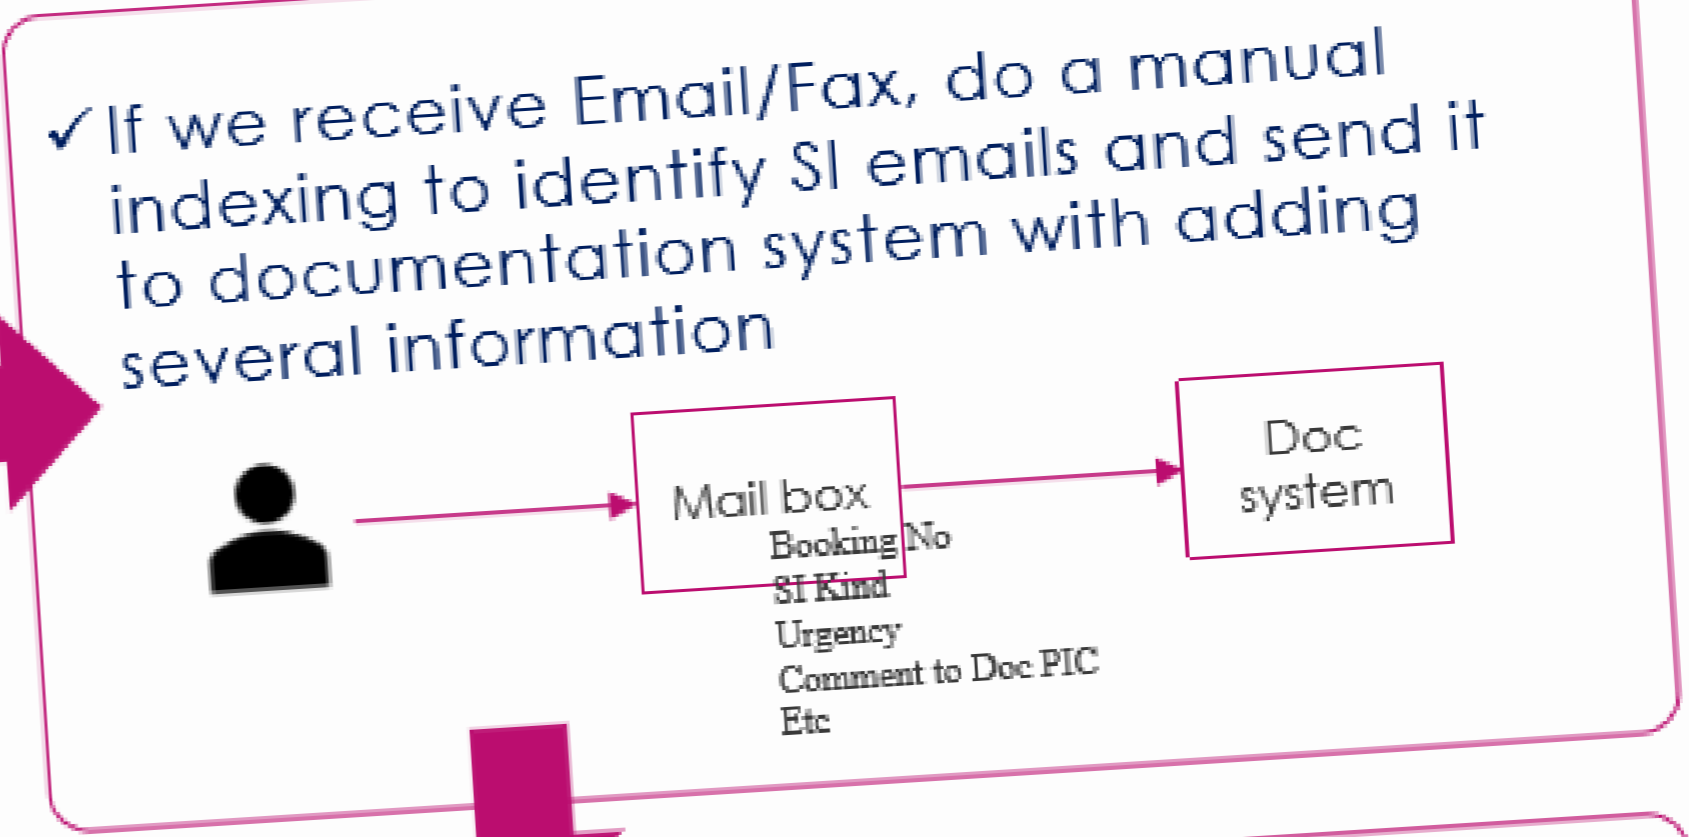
✓ If we receive Email/Fax, do a manual indexing to identify SI emails and send it to documentation system with adding several information

Mail box

Doc system

Booking No
SI Kind
Urgency
Comment to Doc PIC
Etc